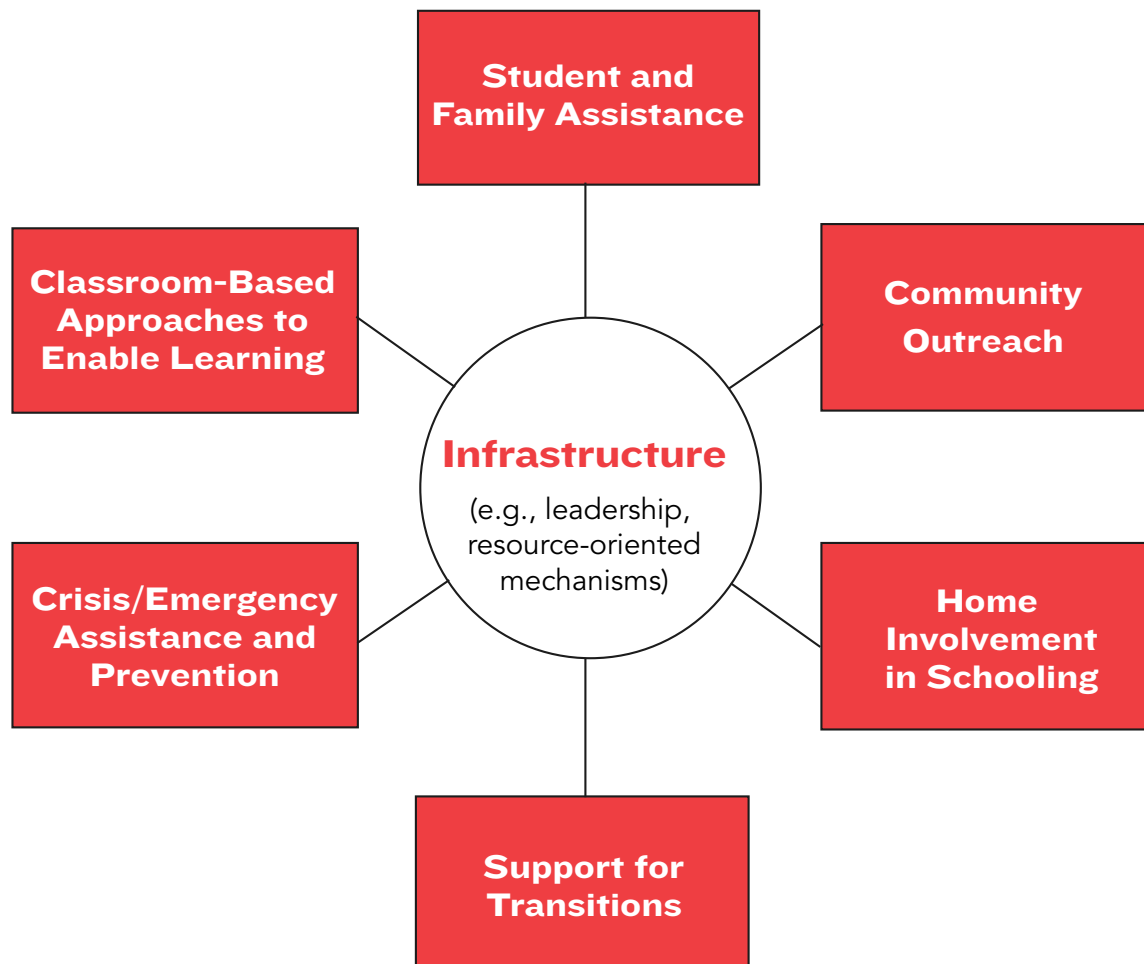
Student and Family Assistance

Classroom-Based Approaches to Enable Learning

Community Outreach

Infrastructure

(e.g., leadership, resource-oriented mechanisms)

Crisis/Emergency Assistance and Prevention

Home Involvement in Schooling

Support for Transitions